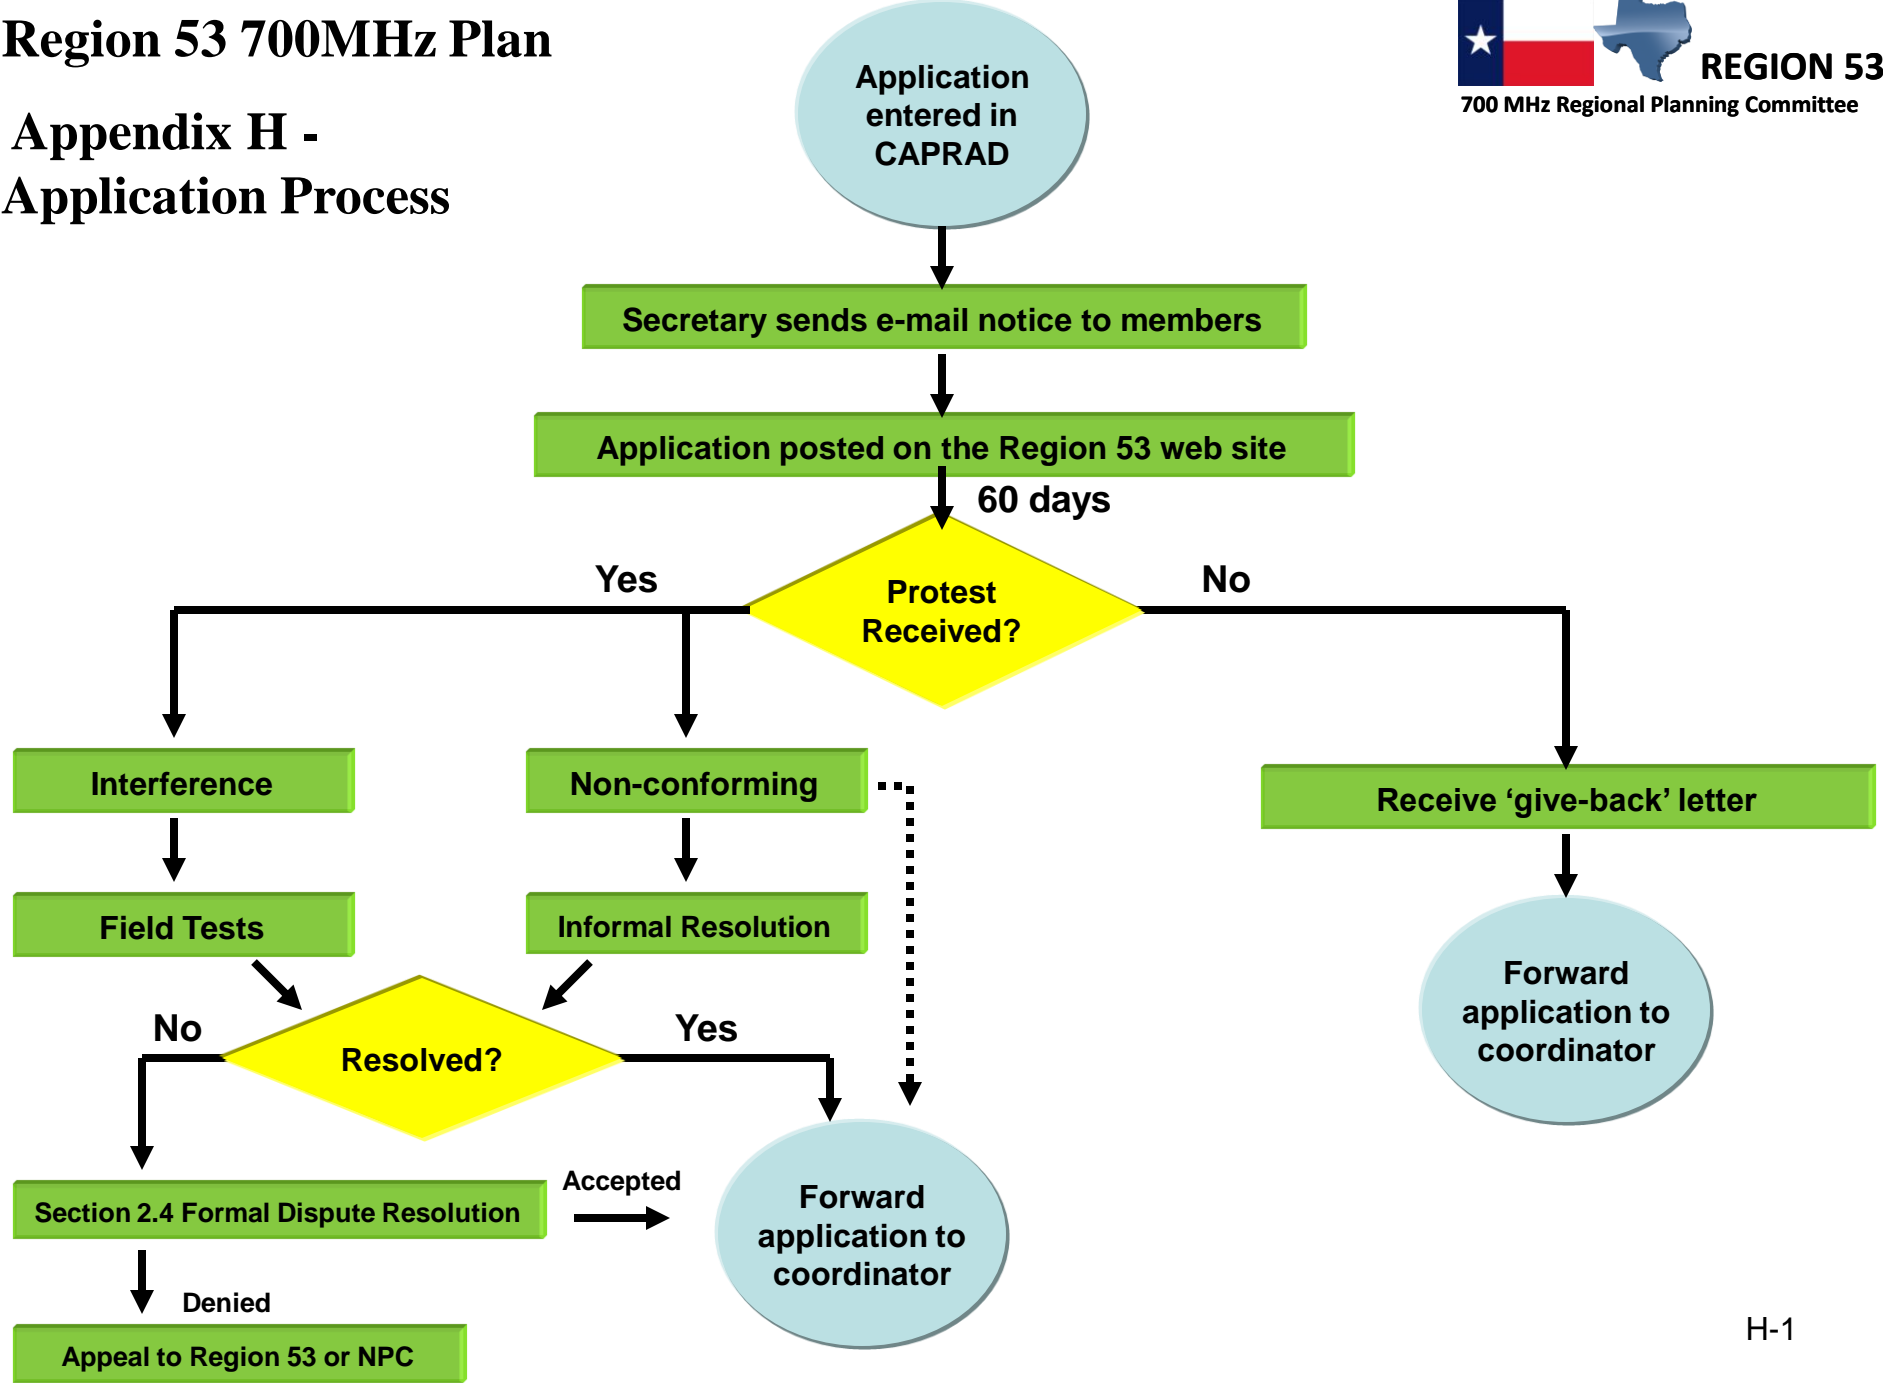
Region 53 700MHz Plan

Appendix H - Application Process

REGION 53
700 MHz Regional Planning Committee

Application entered in CAPRAD

Secretary sends e-mail notice to members

Application posted on the Region 53 web site

60 days

Yes

Protest Received?

No

Interference

Non-conforming

Receive ‘give-back’ letter

Field Tests

Informal Resolution

Forward application to coordinator

No

Resolved?

Yes

Section 2.4 Formal Dispute Resolution

Accepted

Forward application to coordinator

Denied

Appeal to Region 53 or NPC

H-1